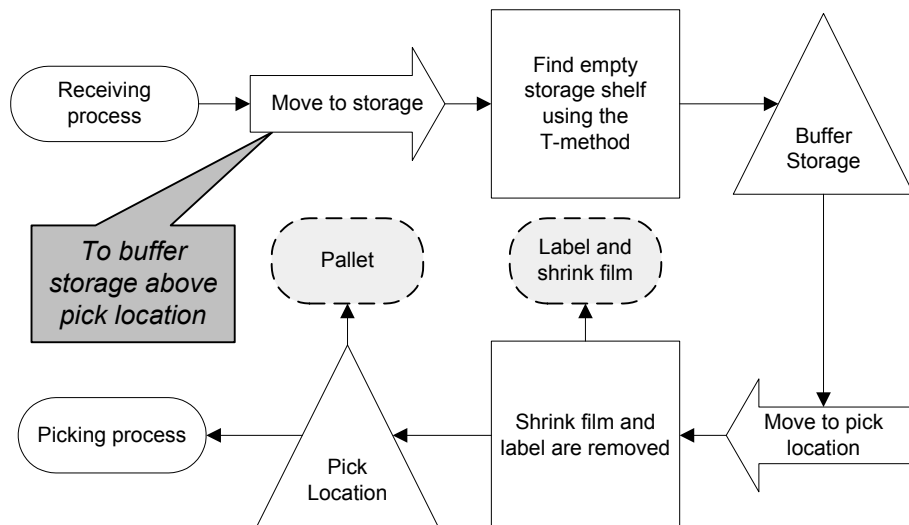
Receiving process

Move to storage

Find empty storage shelf using the T-method

Buffer Storage

*To buffer storage above pick location*

Pallet

Label and shrink film

Picking process

Pick Location

Shrink film and label are removed

Move to pick location